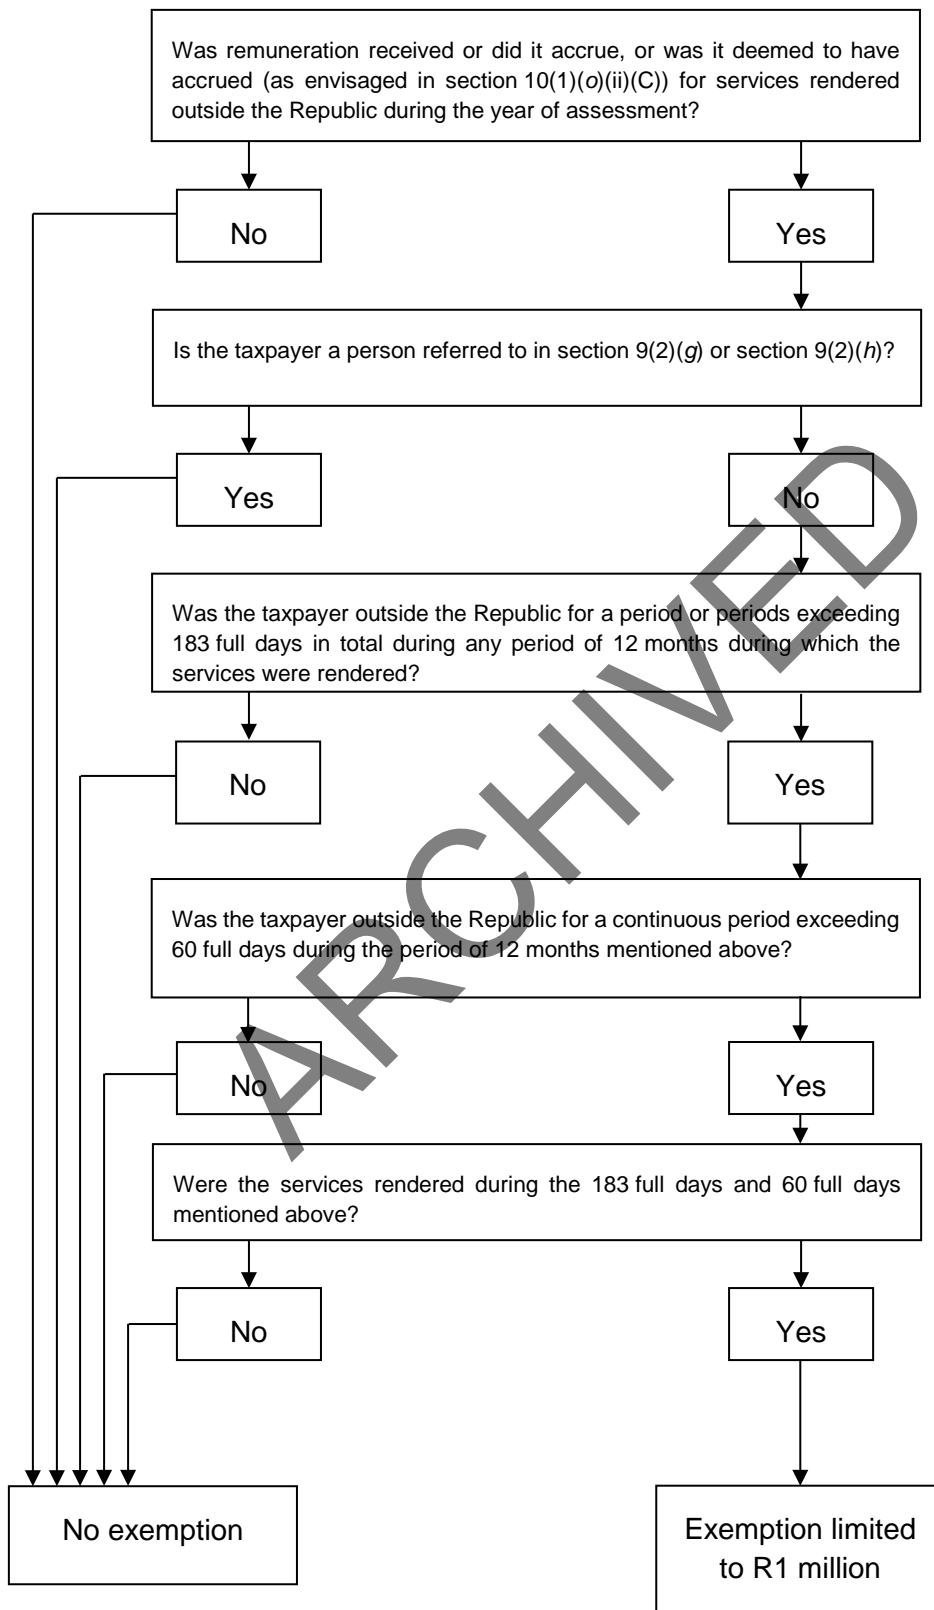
Was remuneration received or did it accrue, or was it deemed to have accrued (as envisaged in section 10(1)(*o*)(ii)(C)) for services rendered outside the Republic during the year of assessment?

No

Yes

Is the taxpayer a person referred to in section 9(2)(*g*) or section 9(2)(*h*)?

Yes

No

Was the taxpayer outside the Republic for a period or periods exceeding 183 full days in total during any period of 12 months during which the services were rendered?

No

Yes

Was the taxpayer outside the Republic for a continuous period exceeding 60 full days during the period of 12 months mentioned above?

No

Yes

Were the services rendered during the 183 full days and 60 full days mentioned above?

No

Yes

No exemption

Exemption limited to R1 million

ARCHIVED